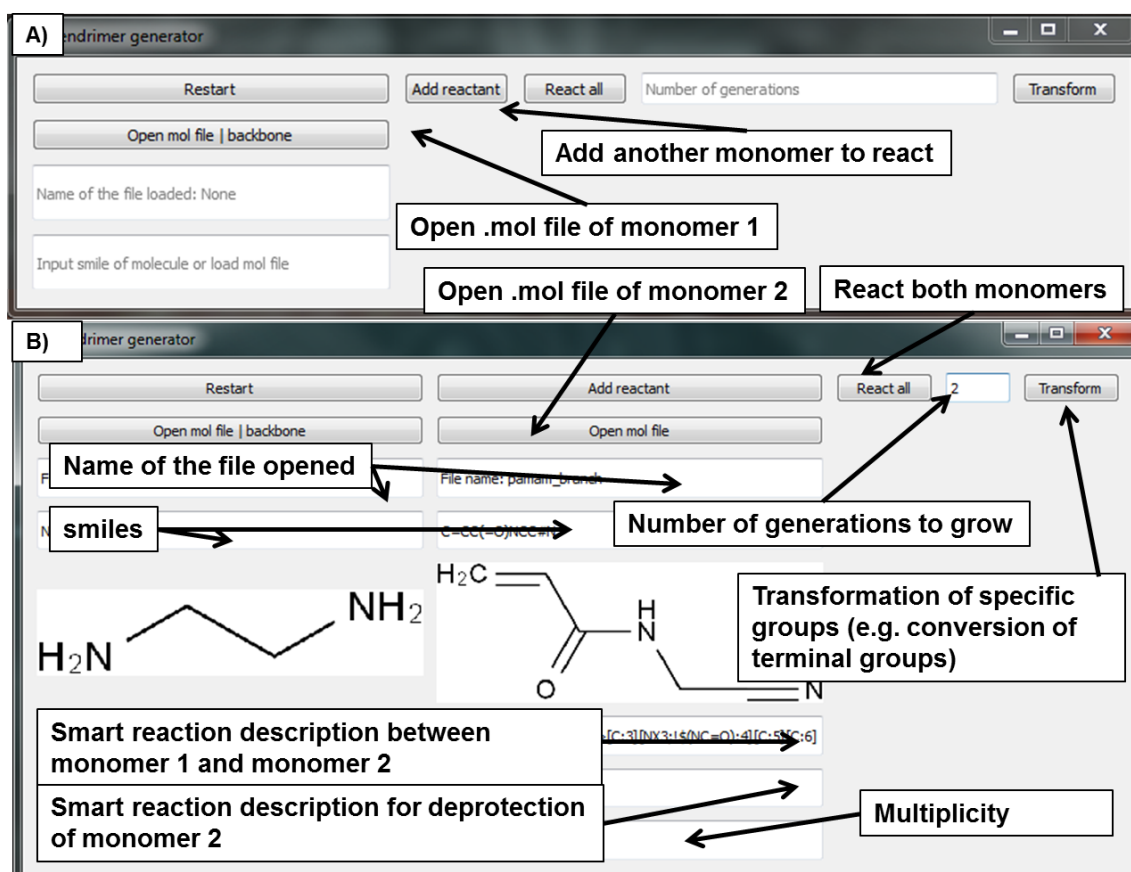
A) endrimer generator

Restart

Add reactant

React all

Number of generations

Transform

Open mol file | backbone

Add another monomer to react

Name of the file loaded: None

Open .mol file of monomer 1

Input smile of molecule or load mol file

Open .mol file of monomer 2

React both monomers

B) drimer generator

Restart

Add reactant

React all

2

Transform

Open mol file | backbone

Open mol file

Name of the file opened

File name: pamam_branch

smiles

C=CC(=O)NCC#N

Number of generations to grow

$H_2C$

$NH_2$

$H_2N$

H

N

O

N

Transformation of specific groups (e.g. conversion of terminal groups)

Smart reaction description between monomer 1 and monomer 2

[C:3][NX3:1$(NC=O):4][C:5][C:6]

Smart reaction description for deprotection of monomer 2

Multiplicity